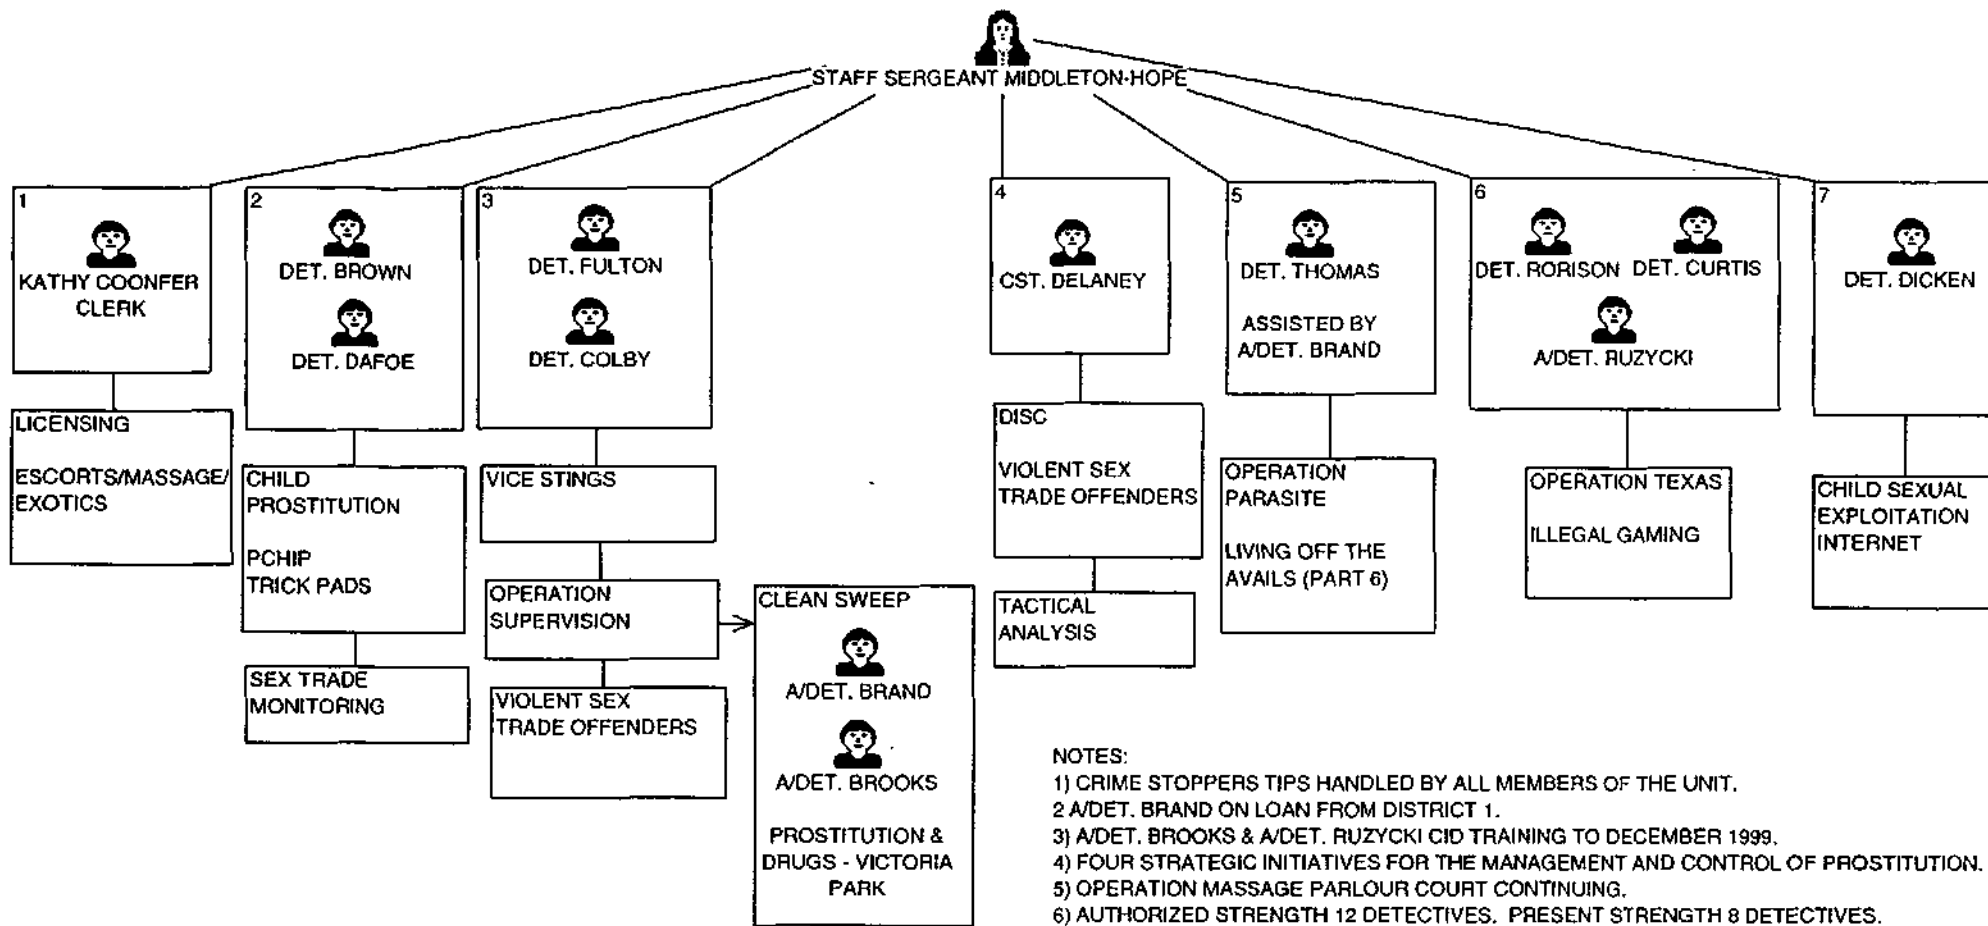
STAFF SERGEANT MIDDLETON-HOPE

1
KATHY COONFER
CLERK

LICENSING

ESCORTS/MASSAGE/
EXOTICS

2
DET. BROWN

DET. DAFOE

CHILD
PROSTITUTION

PCHIP
TRICK PADS

SEX TRADE
MONITORING

3
DET. FULTON

DET. COLBY

VICE STINGS

OPERATION
SUPERVISION

VIOLENT SEX
TRADE OFFENDERS

CLEAN SWEEP

A/DET. BRAND

A/DET. BROOKS

PROSTITUTION &
DRUGS - VICTORIA
PARK

4
CST. DELANEY

DISC

VIOLENT SEX
TRADE OFFENDERS

TACTICAL
ANALYSIS

5
DET. THOMAS

ASSISTED BY
A/DET. BRAND

OPERATION
PARASITE

LIVING OFF THE
AVAILS (PART 6)

6
DET. RORISON DET. CURTIS

A/DET. RUZYCKI

OPERATION TEXAS

ILLEGAL GAMING

7
DET. DICKEN

CHILD SEXUAL
EXPLOITATION
INTERNET

NOTES:
1) CRIME STOPPERS TIPS HANDLED BY ALL MEMBERS OF THE UNIT.
2 A/DET. BRAND ON LOAN FROM DISTRICT 1.
3) A/DET. BROOKS & A/DET. RUZYCKI CID TRAINING TO DECEMBER 1999.
4) FOUR STRATEGIC INITIATIVES FOR THE MANAGEMENT AND CONTROL OF PROSTITUTION.
5) OPERATION MASSAGE PARLOUR COURT CONTINUING.
6) AUTHORIZED STRENGTH 12 DETECTIVES. PRESENT STRENGTH 8 DETECTIVES.